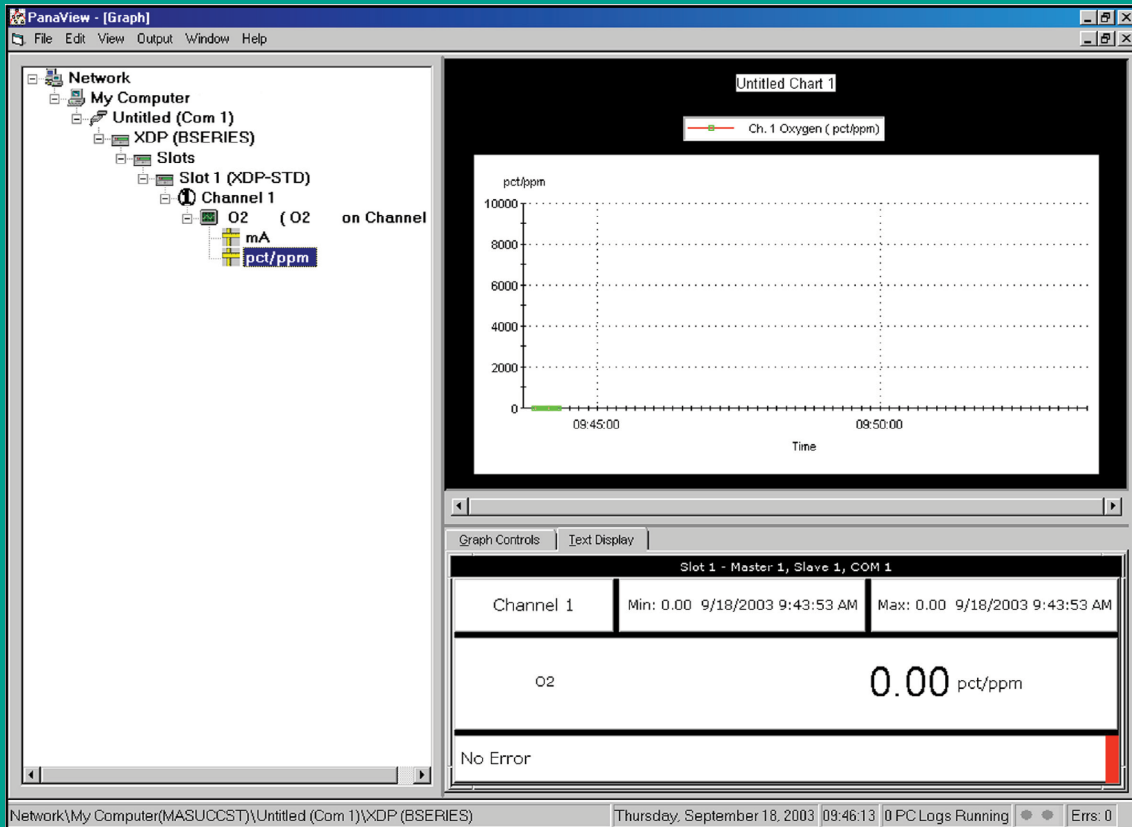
PanaView - [Graph]

File Edit View Output Window Help

Network
My Computer
Untitled (Com 1)
XDP (BSERIES)
Slots
Slot 1 (XDP-STD)
1 Channel 1
O2 ( O2 on Channel
mA
pct/ppm

Untitled Chart 1

Ch. 1 Oxygen ( pct/ppm)

pct/ppm

10000
8000
6000
4000
2000
0

09:45:00
09:50:00

Time

Graph Controls | Text Display

Slot 1 - Master 1, Slave 1, COM 1

| Channel 1 | Min: 0.00 9/18/2003 9:43:53 AM | Max: 0.00 9/18/2003 9:43:53 AM |
|---|---|---|

O2 0.00 pct/ppm

No Error

Network\My Computer(MASUCCST)\Untitled (Com 1)\XDP (BSERIES) | Thursday, September 18, 2003 | 09:46:13 | 0 PC Logs Running | Errs: 0